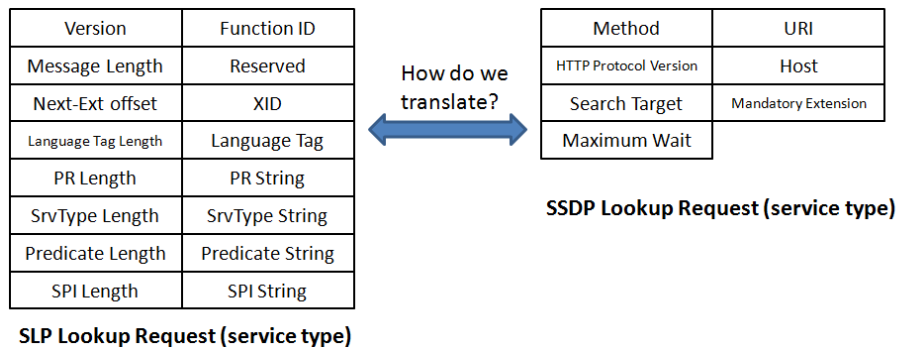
| Version | Function ID |
|---|---|
| Message Length | Reserved |
| Next-Ext offset | XID |
| Language Tag Length | Language Tag |
| PR Length | PR String |
| SrvType Length | SrvType String |
| Predicate Length | Predicate String |
| SPI Length | SPI String |

SLP Lookup Request (service type)

How do we translate?

| Method | URI |
|---|---|
| HTTP Protocol Version | Host |
| Search Target | Mandatory Extension |
| Maximum Wait | |

SSDP Lookup Request (service type)